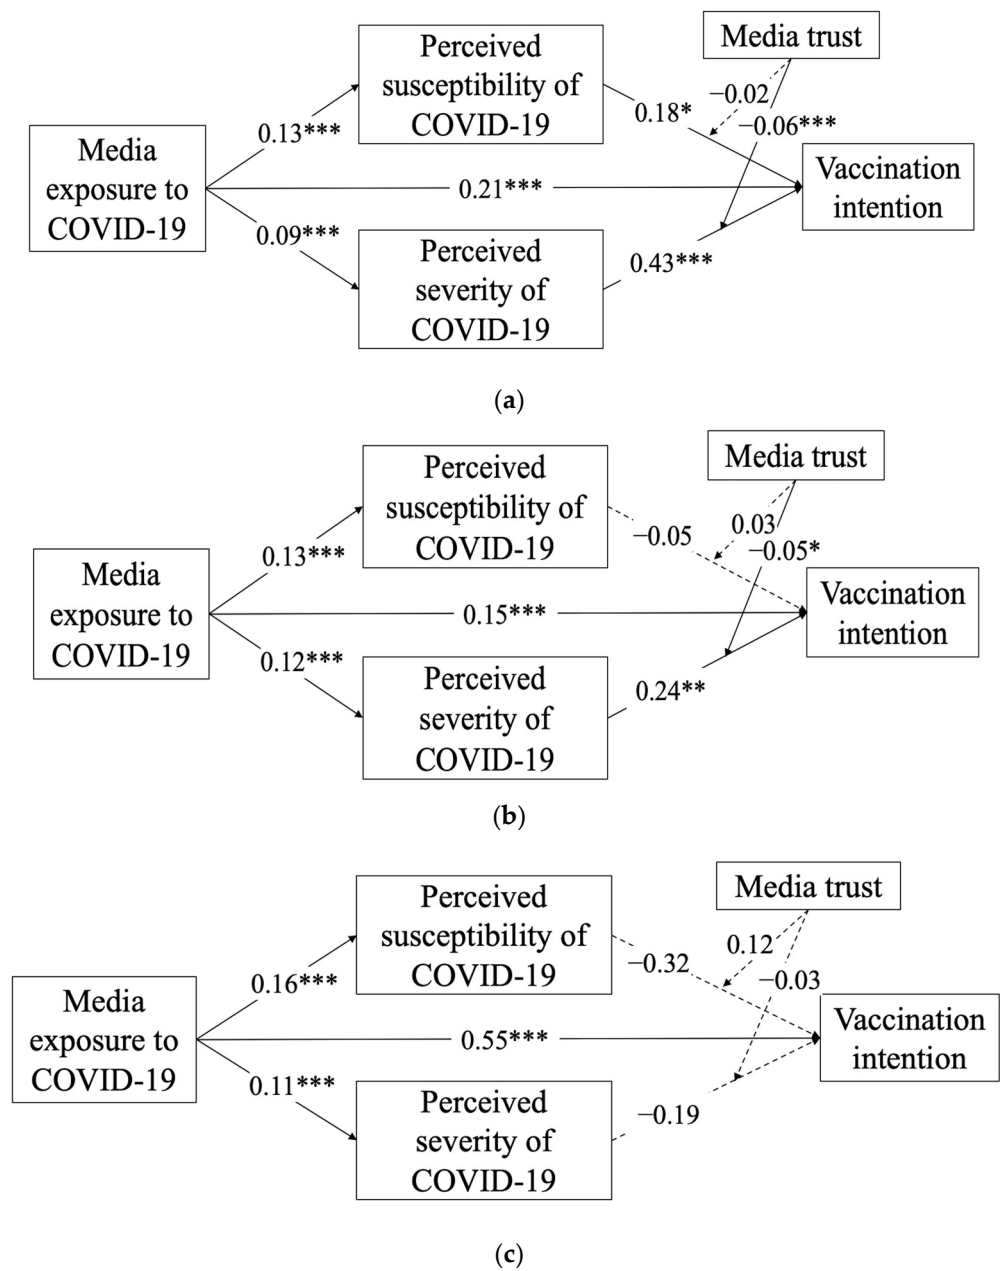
Perceived susceptibility of COVID-19

Media trust

−0.02

0.18*

−0.06***

0.13***

Media exposure to COVID-19

0.21***

Vaccination intention

0.09***

0.43***

Perceived severity of COVID-19

(a)

Perceived susceptibility of COVID-19

Media trust

0.03

−0.05

−0.05*

0.13***

Media exposure to COVID-19

0.15***

Vaccination intention

0.12***

0.24**

Perceived severity of COVID-19

(b)

Perceived susceptibility of COVID-19

Media trust

0.12

−0.32

−0.03

0.16***

Media exposure to COVID-19

0.55***

Vaccination intention

0.11***

−0.19

Perceived severity of COVID-19

(c)